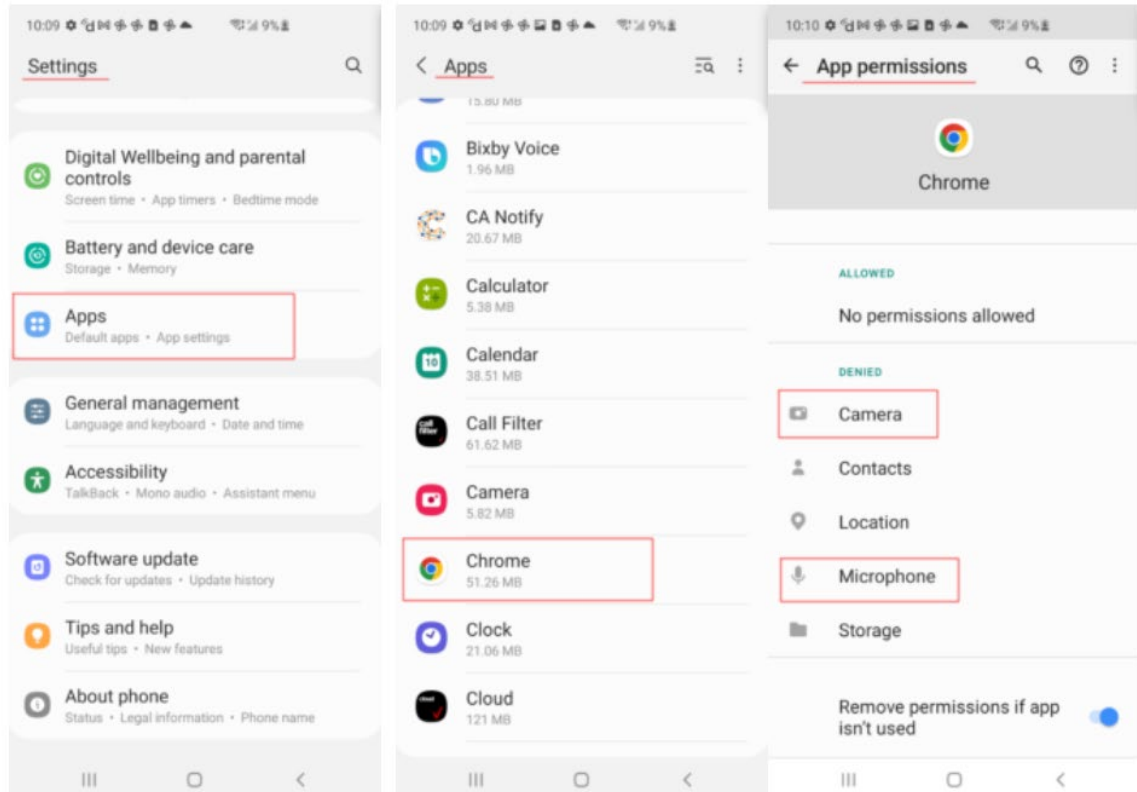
10:09 9%

Settings

Digital Wellbeing and parental controls
Screen time • App timers • Bedtime mode

Battery and device care
Storage • Memory

Apps
Default apps • App settings

General management
Language and keyboard • Date and time

Accessibility
TalkBack • Mono audio • Assistant menu

Software update
Check for updates • Update history

Tips and help
Useful tips • New features

About phone
Status • Legal information • Phone name

10:09 9%

Apps

15.80 MB

Bixby Voice
1.96 MB

CA Notify
20.67 MB

Calculator
5.38 MB

Calendar
38.51 MB

Call Filter
61.62 MB

Camera
5.82 MB

Chrome
51.26 MB

Clock
21.06 MB

Cloud
121 MB

10:10 9%

App permissions

Chrome

ALLOWED

No permissions allowed

DENIED

Camera

Contacts

Location

Microphone

Storage

Remove permissions if app isn't used